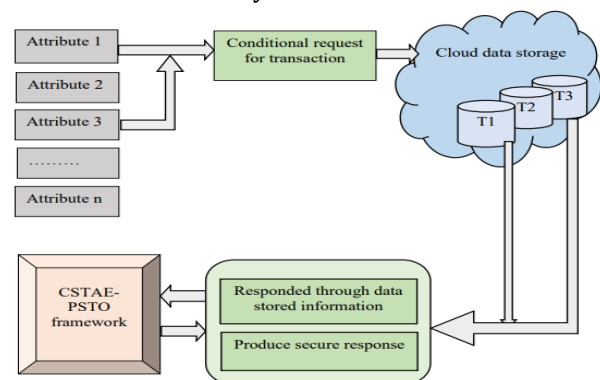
Attribute 1

Attribute 2

Attribute 3

.........

Attribute n

Conditional request for transaction

Cloud data storage

T1

T2

T3

CSTAE-PSTO framework

Responded through data stored information

Produce secure response